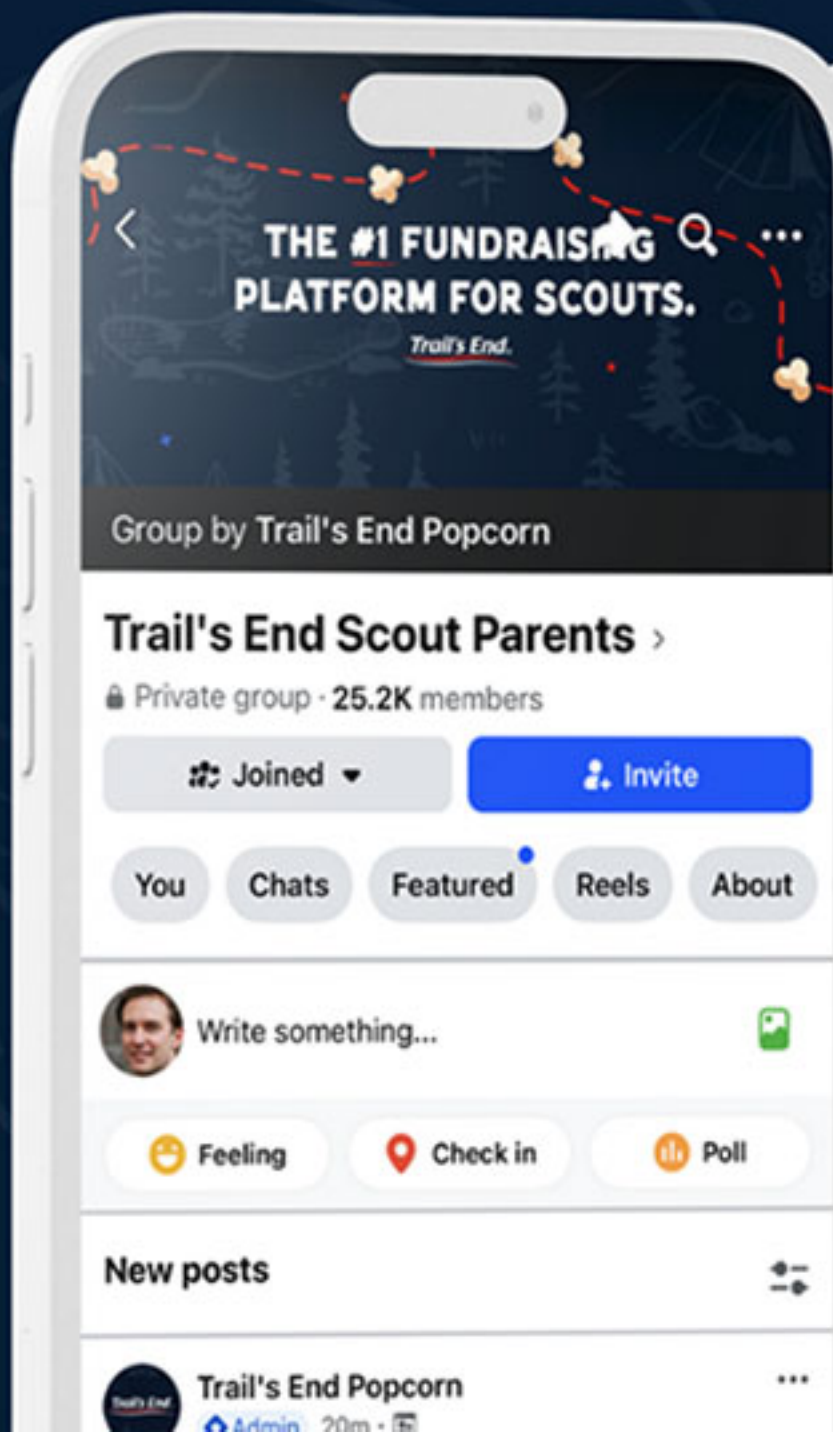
THE #1 FUNDRAISING PLATFORM FOR SCOUTS.

Trail's End

Group by Trail's End Popcorn

Trail's End Scout Parents ›

Private group · 25.2K members

Joined

Invite

You

Chats

Featured

Reels

About

Write something...

Feeling

Check in

Poll

New posts

Trail's End Popcorn

Admin · 20m ·